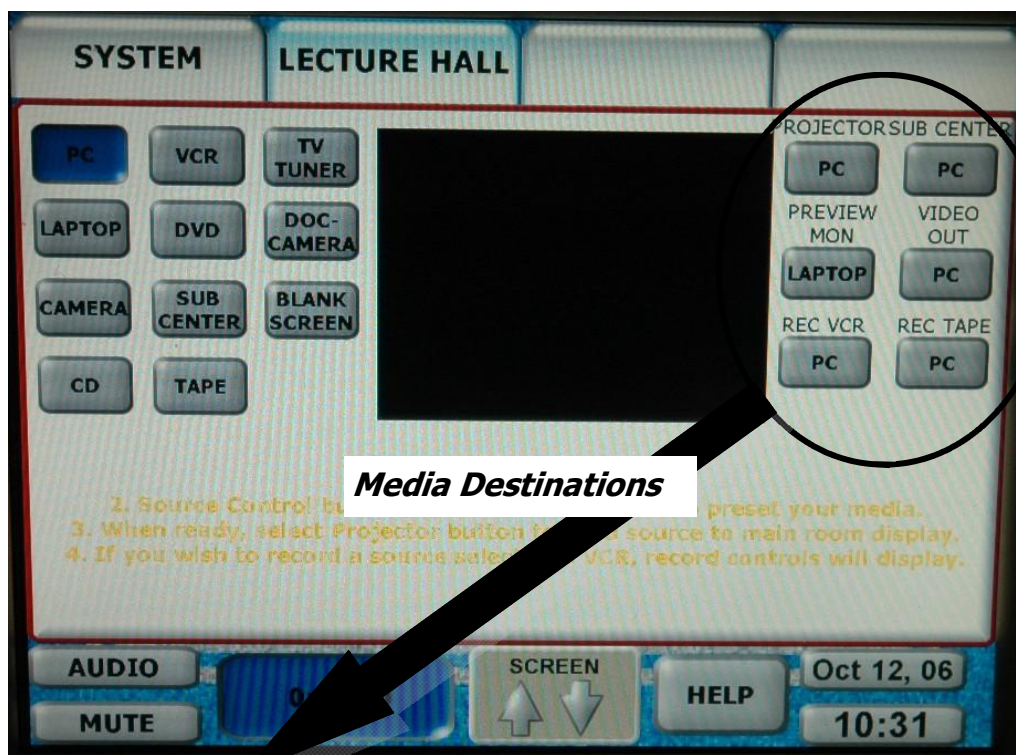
SYSTEM

LECTURE HALL

PC

VCR

TV TUNER

LAPTOP

DVD

DOC-CAMERA

CAMERA

SUB CENTER

BLANK SCREEN

CD

TAPE

PROJECTOR

SUB CENTER

PC

PC

PREVIEW MON

VIDEO OUT

LAPTOP

PC

REC VCR

REC TAPE

PC

PC

Media Destinations

2. Source Control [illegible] preset your media.
3. When ready, select Projector button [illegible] source to main room display.
4. If you wish to record a source select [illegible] VCR, record controls will display.

AUDIO

MUTE

0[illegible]

SCREEN

HELP

Oct 12, 06

10:31